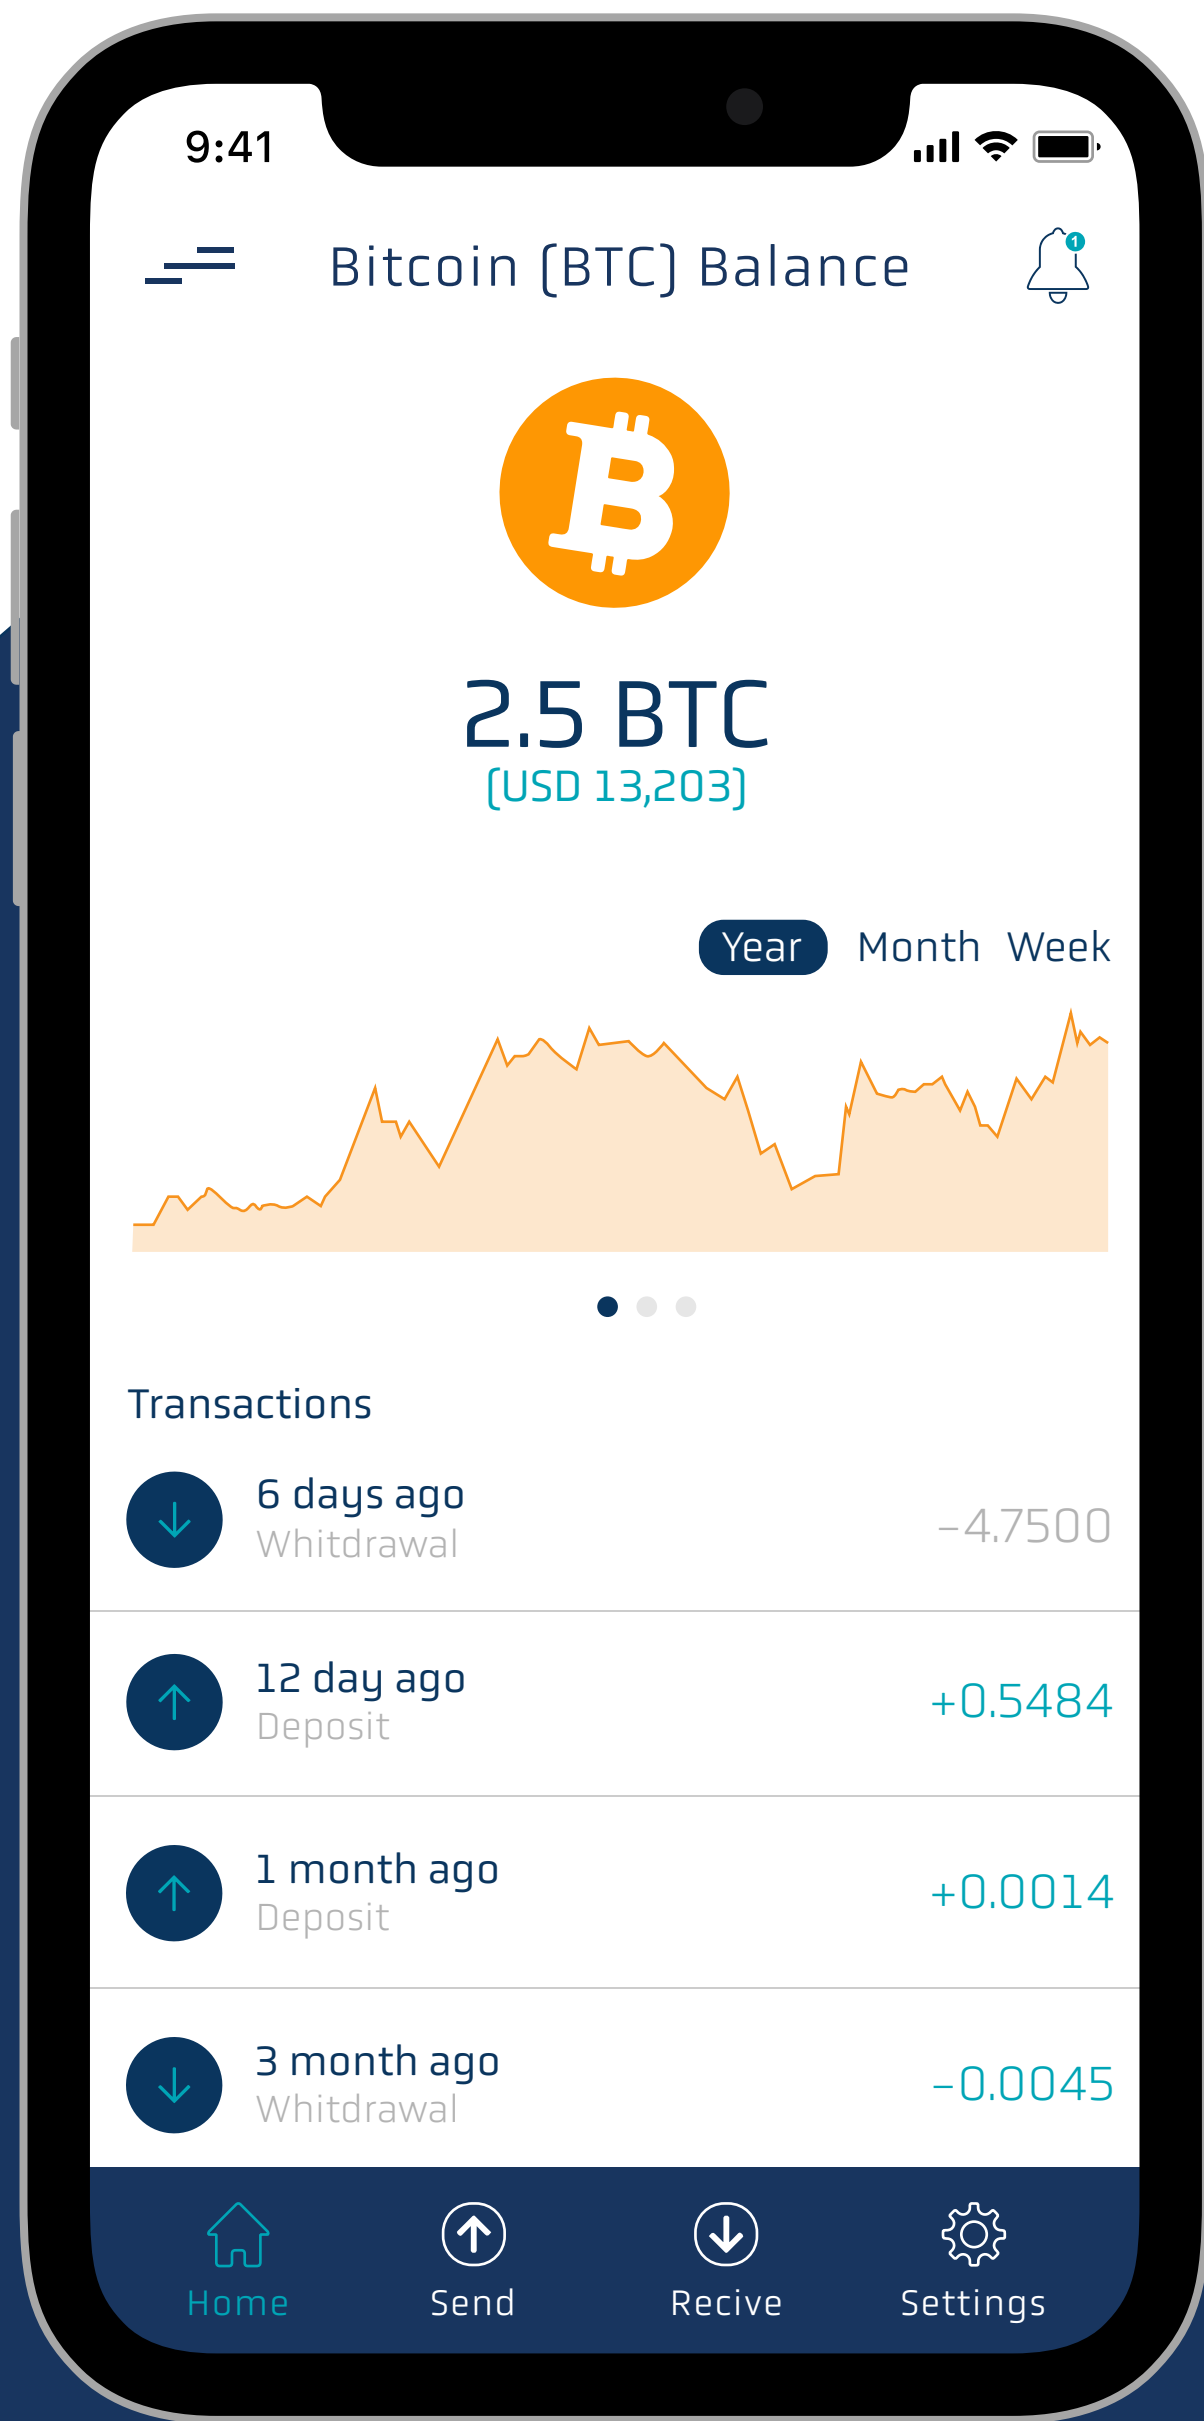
9:41

Bitcoin (BTC) Balance

1

2.5 BTC
(USD 13,203)

Year Month Week

Transactions

6 days ago
Whitdrawal
-4.7500

12 day ago
Deposit
+0.5484

1 month ago
Deposit
+0.0014

3 month ago
Whitdrawal
-0.0045

Home Send Recive Settings